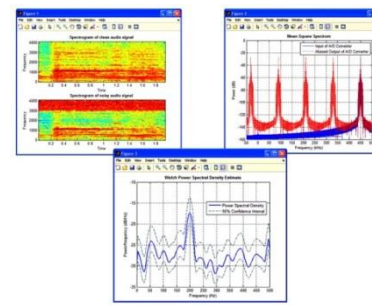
Figure 1
File Edit View Insert Tools Desktop Window Help
Spectrogram of clean audio signal
Frequency
4000
3000
2000
1000
0
0.2 0.4 0.6 0.8 1 1.2 1.4 1.6
Time
Spectrogram of noisy audio signal
Frequency
4000
3000
2000
1000
0
0.2 0.4 0.6 0.8 1 1.2 1.4 1.6
Time

Figure 2
File Edit View Insert Tools Desktop Window Help
Mean-Square Spectrum
Input of A/D Converter
Aliased Output of A/D Converter
Power (dB)
Frequency (kHz)

Figure 3
File Edit View Insert Tools Desktop Window Help
Welch Power Spectral Density Estimate
Power Spectral Density
95% Confidence Interval
Power/frequency (dB/Hz)
-15
-20
-25
-30
-35
-40
-45
-50
0 50 100 150 200 250 300 350 400 450 500
Frequency (Hz)